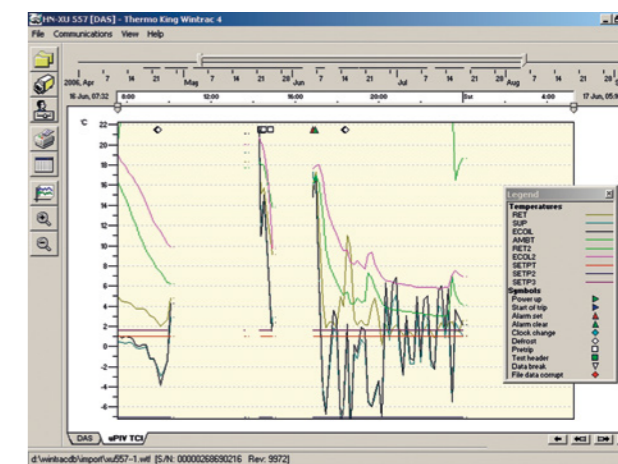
HN-XU 557 [DAS] - Thermo King Wintrac 4

File Communications View Help

2006, Apr 7 14 21 May 7 14 21 28 Jun 7 14 21 Jul 7 14 21 28 Aug 7 14 21 28

16 Jun, 07:32 8:00 12:00 16:00 20:00 Sat 4:00 17 Jun, 05:5

°C

22
20
18
16
14
12
10
8
6
4
2
0
-2
-4
-6

Legend
Temperatures
RET
SUP
ECOIL
AMBT
RET2
ECOL2
SETPT
SETP2
SETP3
Symbols
Power up
Start of trip
Alarm set
Alarm clear
Clock change
Defrost
Pretrip
Test header
Data break
File data corrupt

DAS uPIV TC1

d:\wintracdb\import\xu557-1.wtf [S/N: 000002686902161 Rev: 9972]